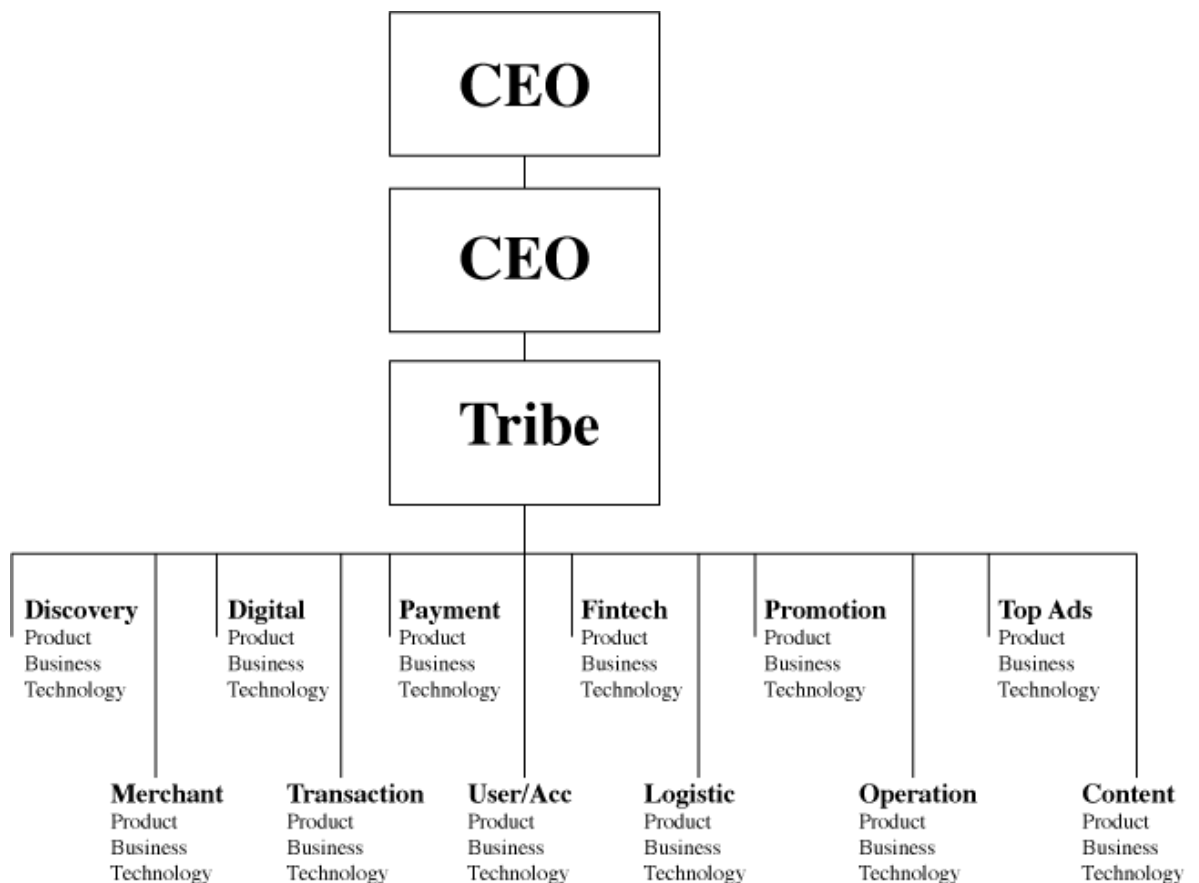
CEO

CEO

Tribe

Discovery
Product
Business
Technology

Digital
Product
Business
Technology

Payment
Product
Business
Technology

Fintech
Product
Business
Technology

Promotion
Product
Business
Technology

Top Ads
Product
Business
Technology

Merchant
Product
Business
Technology

Transaction
Product
Business
Technology

User/Acc
Product
Business
Technology

Logistic
Product
Business
Technology

Operation
Product
Business
Technology

Content
Product
Business
Technology